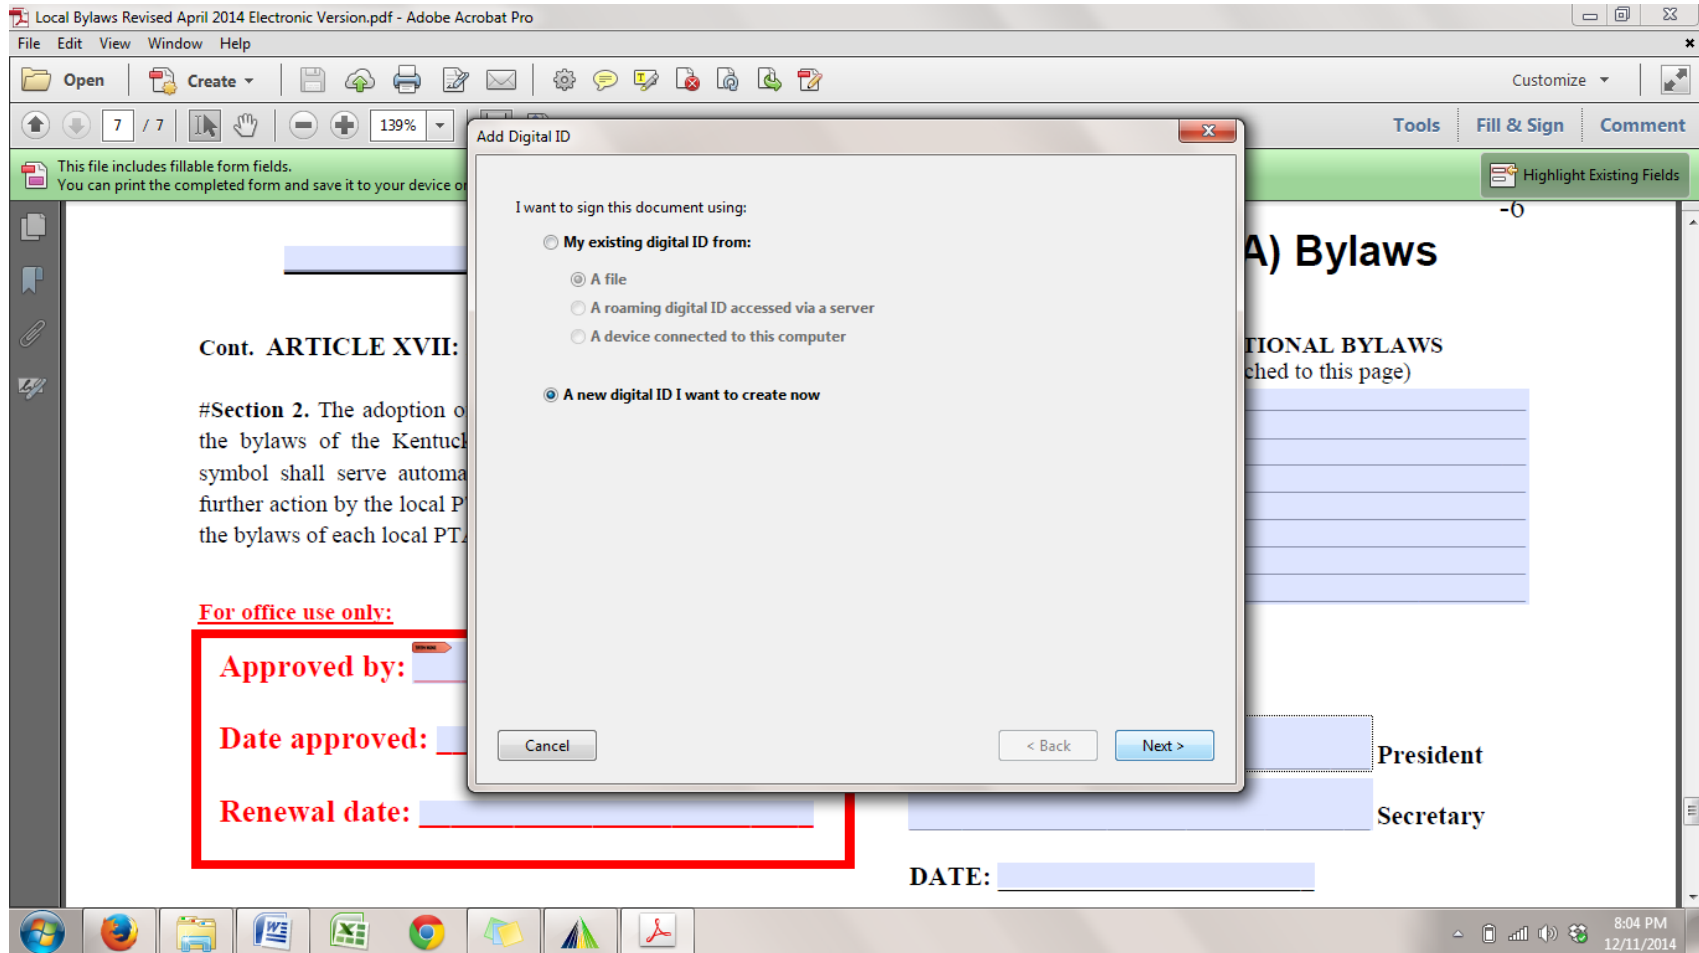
Local Bylaws Revised April 2014 Electronic Version.pdf - Adobe Acrobat Pro

File Edit View Window Help

Open Create Customize

7 / 7 139%

Tools Fill & Sign Comment

This file includes fillable form fields.
You can print the completed form and save it to your device o

Highlight Existing Fields

-6

A) Bylaws

Cont. ARTICLE XVII:

TIONAL BYLAWS
ched to this page)

#Section 2. The adoption o the bylaws of the Kentuc symbol shall serve automa further action by the local P the bylaws of each local PT

For office use only:

Approved by:

Date approved:

Renewal date:

President

Secretary

DATE:

Add Digital ID

I want to sign this document using:

My existing digital ID from:

A file

A roaming digital ID accessed via a server

A device connected to this computer

A new digital ID I want to create now

Cancel

< Back

Next >

8:04 PM
12/11/2014